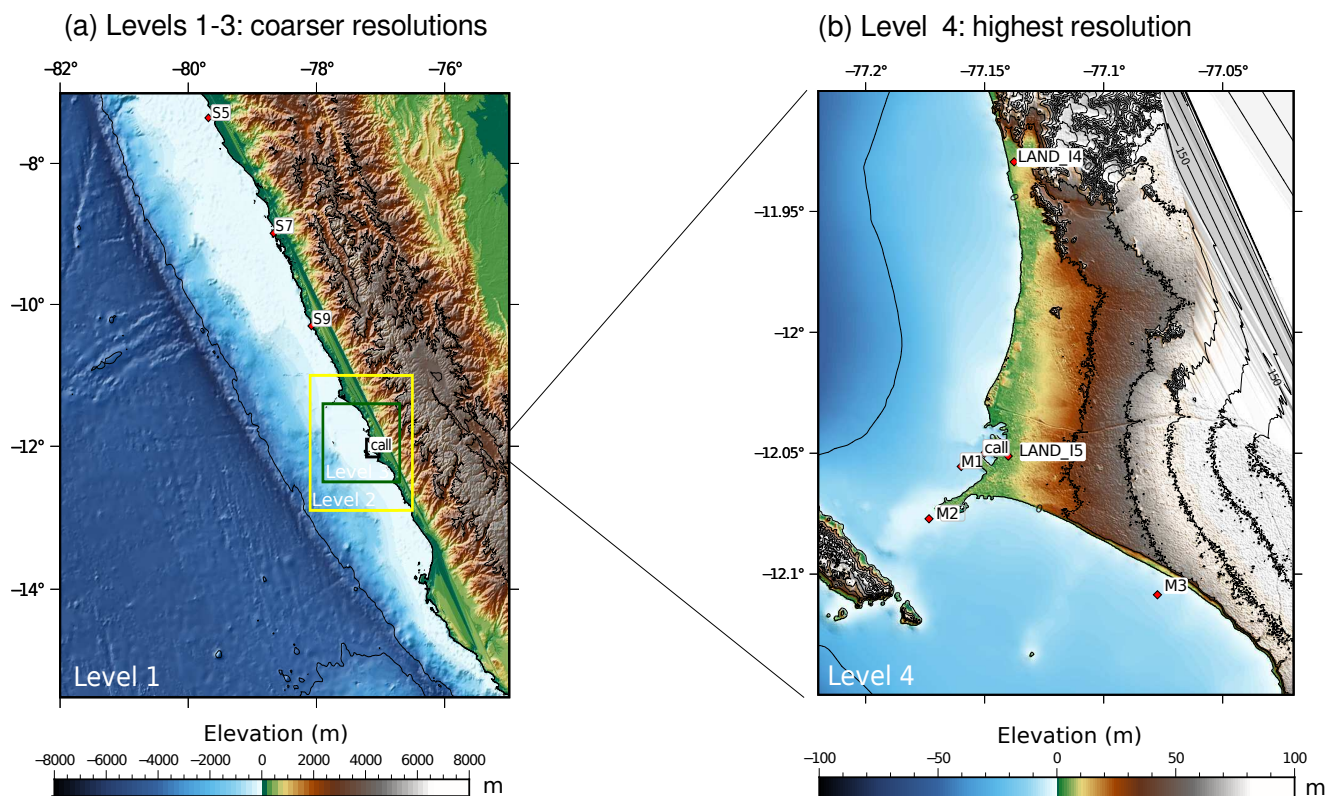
(a) Levels 1-3: coarser resolutions

−82° −80° −78° −76°

−8° −10° −12° −14°

S5
S7
S9
call
Level 3
Level 2
Level 1

Elevation (m)
−8000 −6000 −4000 −2000 0 2000 4000 6000 8000 m

(b) Level 4: highest resolution

−77.2° −77.15° −77.1° −77.05°

−11.95° −12° −12.05° −12.1°

LAND_I4
150
150
call
LAND_I5
M1
M2
M3
Level 4

Elevation (m)
−100 −50 0 50 100 m